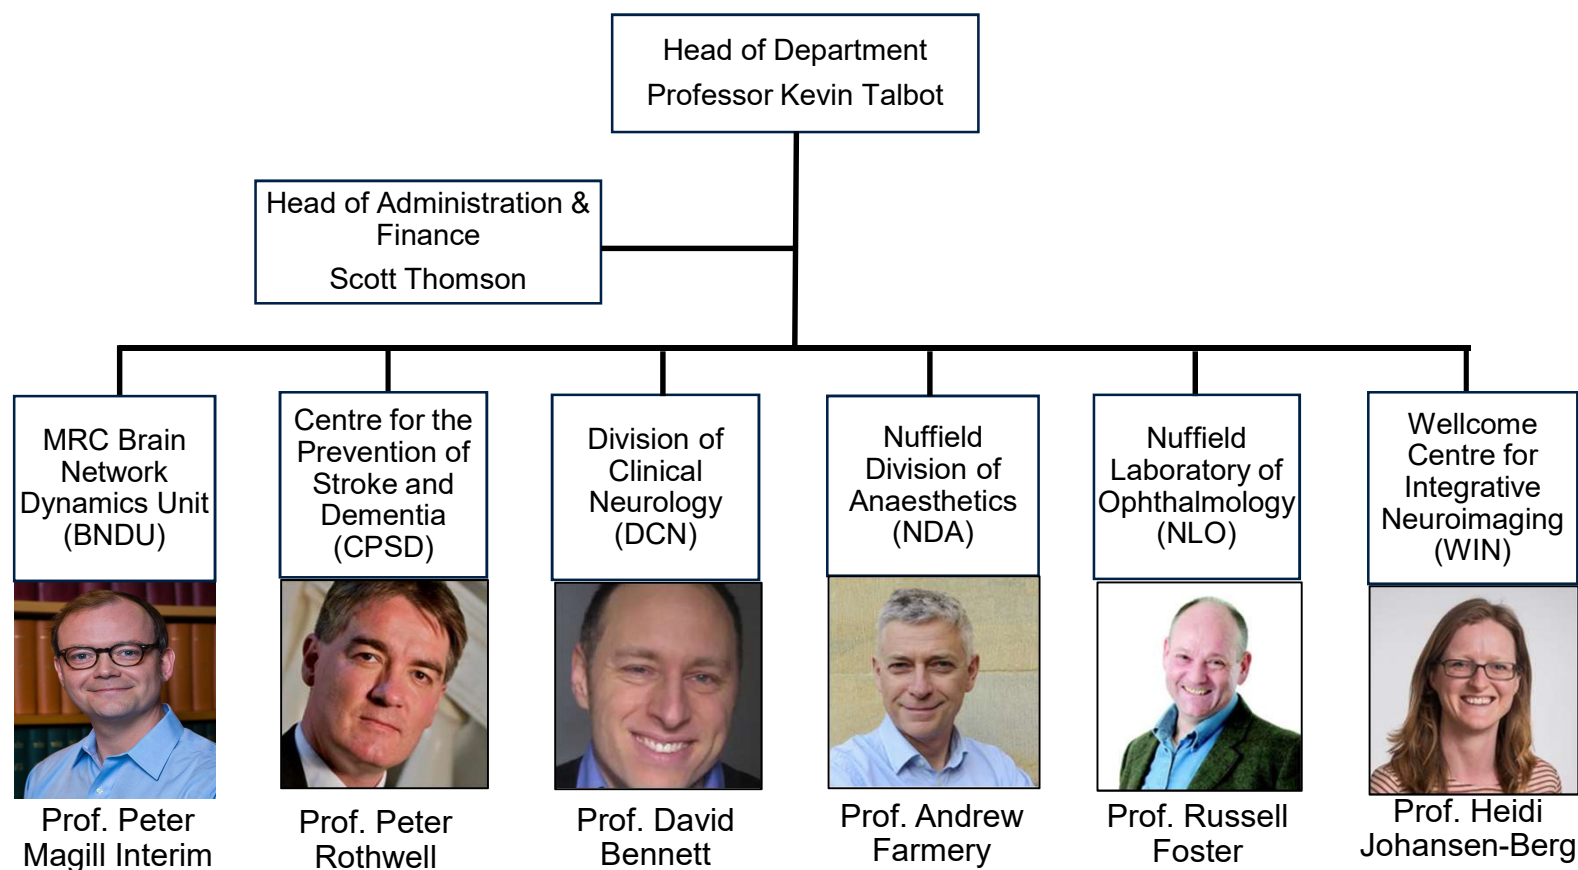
Head of Department
Professor Kevin Talbot

Head of Administration & Finance
Scott Thomson

MRC Brain Network Dynamics Unit (BNDU)

Prof. Peter Magill Interim

Centre for the Prevention of Stroke and Dementia (CPSD)

Prof. Peter Rothwell

Division of Clinical Neurology (DCN)

Prof. David Bennett

Nuffield Division of Anaesthetics (NDA)

Prof. Andrew Farmery

Nuffield Laboratory of Ophthalmology (NLO)

Prof. Russell Foster

Wellcome Centre for Integrative Neuroimaging (WIN)

Prof. Heidi Johansen-Berg